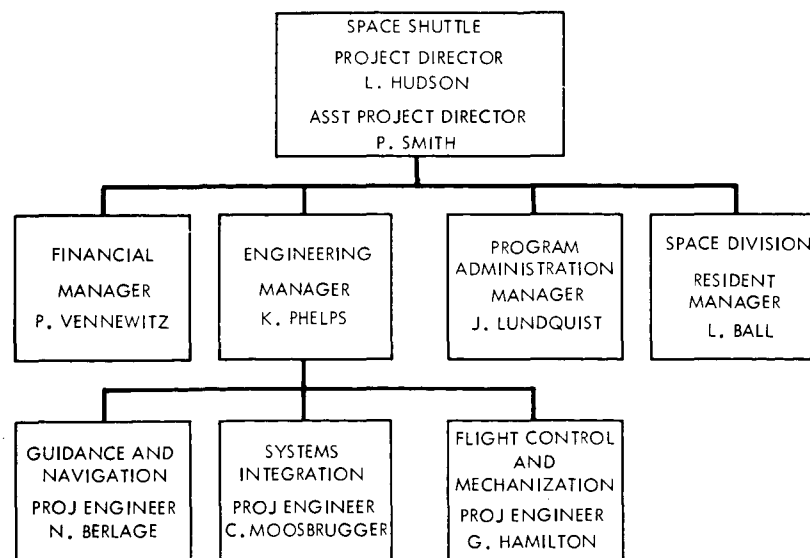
SPACE SHUTTLE
PROJECT DIRECTOR
L. HUDSON
ASST PROJECT DIRECTOR
P. SMITH

FINANCIAL
MANAGER
P. VENNEWITZ

ENGINEERING
MANAGER
K. PHELPS

PROGRAM
ADMINISTRATION
MANAGER
J. LUNDQUIST

SPACE DIVISION
RESIDENT
MANAGER
L. BALL

GUIDANCE AND
NAVIGATION
PROJ ENGINEER
N. BERLAGE

SYSTEMS
INTEGRATION
PROJ ENGINEER
C. MOOSBRUGGER

FLIGHT CONTROL
AND
MECHANIZATION
PROJ ENGINEER
G. HAMILTON